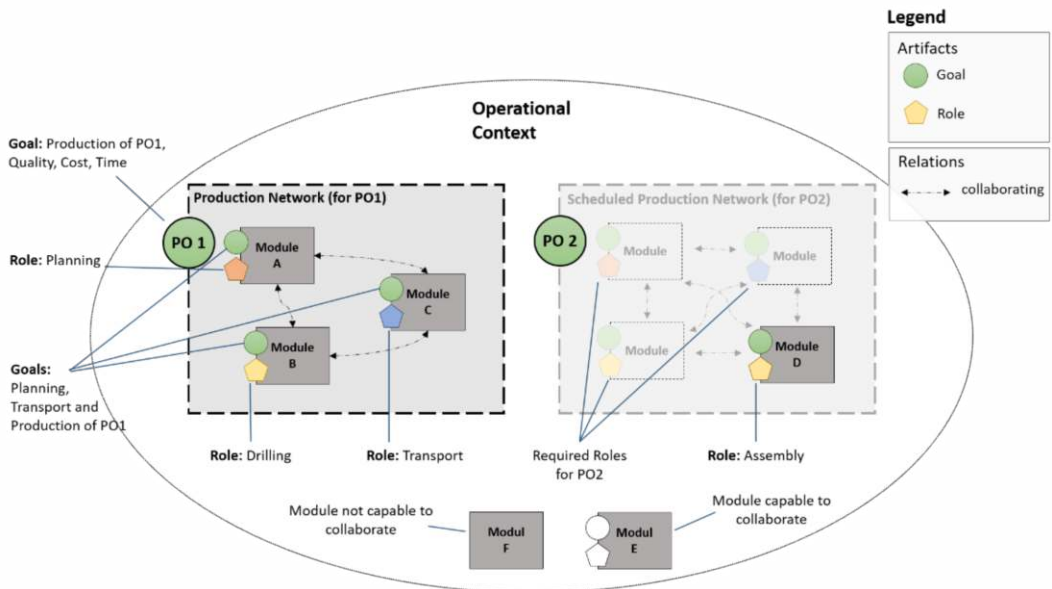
Legend

Artifacts

Goal

Role

Relations

collaborating

Operational Context

Goal: Production of PO1, Quality, Cost, Time

Production Network (for PO1)

PO 1

Module A

Module C

Module B

Role: Planning

Goals: Planning, Transport and Production of PO1

Role: Drilling

Role: Transport

Scheduled Production Network (for PO2)

PO 2

Module

Module

Module

Module D

Required Roles for PO2

Role: Assembly

Module not capable to collaborate

Modul F

Modul E

Module capable to collaborate